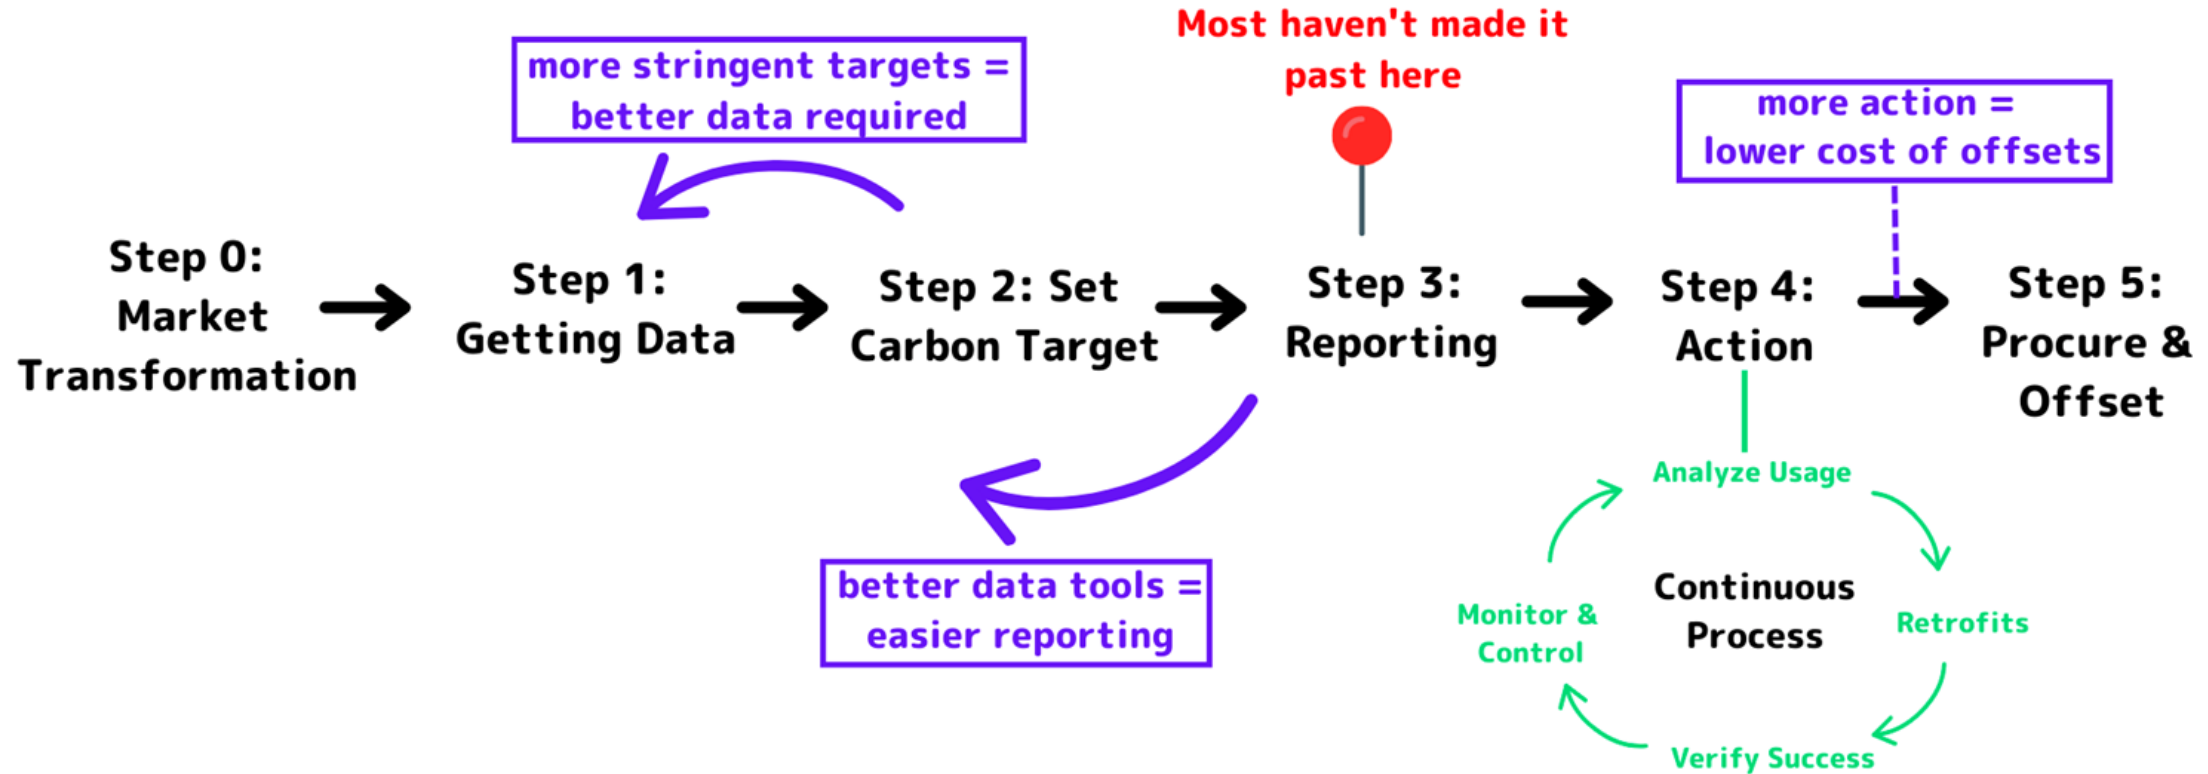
Most haven't made it past here

more stringent targets = better data required

more action = lower cost of offsets

Step 0: Market Transformation

Step 1: Getting Data

Step 2: Set Carbon Target

Step 3: Reporting

Step 4: Action

Step 5: Procure & Offset

better data tools = easier reporting

Analyze Usage

Retrofits

Verify Success

Monitor & Control

Continuous Process